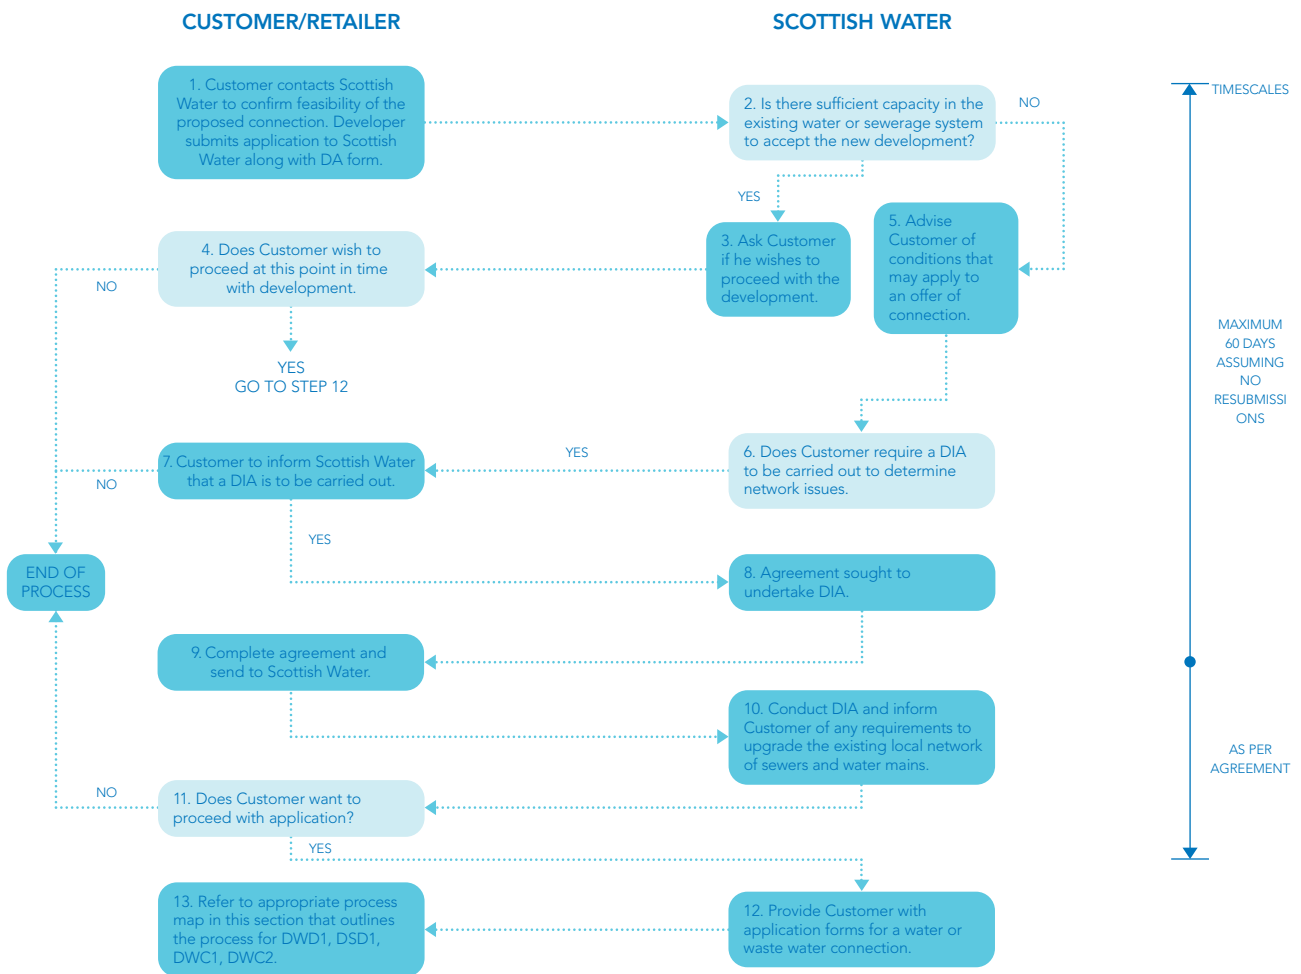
CUSTOMER/RETAILER

SCOTTISH WATER

TIMESCALES

1. Customer contacts Scottish Water to confirm feasibility of the proposed connection. Developer submits application to Scottish Water along with DA form.

2. Is there sufficient capacity in the existing water or sewerage system to accept the new development?

NO

YES

3. Ask Customer if he wishes to proceed with the development.

5. Advise Customer of conditions that may apply to an offer of connection.

4. Does Customer wish to proceed at this point in time with development.

NO

YES
GO TO STEP 12

MAXIMUM 60 DAYS ASSUMING NO RESUBMISSIONS

7. Customer to inform Scottish Water that a DIA is to be carried out.

YES

6. Does Customer require a DIA to be carried out to determine network issues.

NO

YES

END OF PROCESS

8. Agreement sought to undertake DIA.

9. Complete agreement and send to Scottish Water.

10. Conduct DIA and inform Customer of any requirements to upgrade the existing local network of sewers and water mains.

AS PER AGREEMENT

NO

11. Does Customer want to proceed with application?

YES

13. Refer to appropriate process map in this section that outlines the process for DWD1, DSD1, DWC1, DWC2.

12. Provide Customer with application forms for a water or waste water connection.